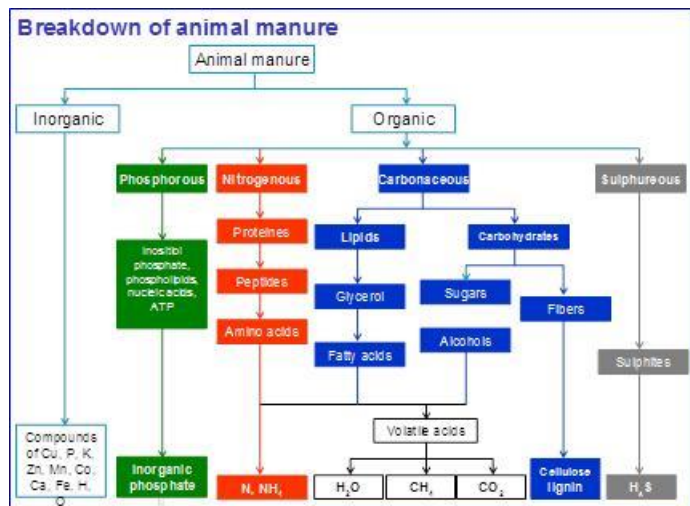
Breakdown of animal manure

Animal manure

Inorganic

Organic

Phosphorous

Nitrogenous

Carbonaceous

Sulphureous

Inositol phosphate, phospholipids, nucleic acids, ATP

Proteines

Lipids

Carbohydrates

Peptides

Glycerol

Sugars

Fibers

Amino acids

Fatty acids

Alcohols

Sulphites

Volatile acids

Compounds of Cu, P, K, Zn, Mn, Co, Ca, Fe, H, O

Inorganic phosphate

N, $NH_4$

$H_2O$

$CH_4$

$CO_2$

Cellulose lignin

$H_2S$